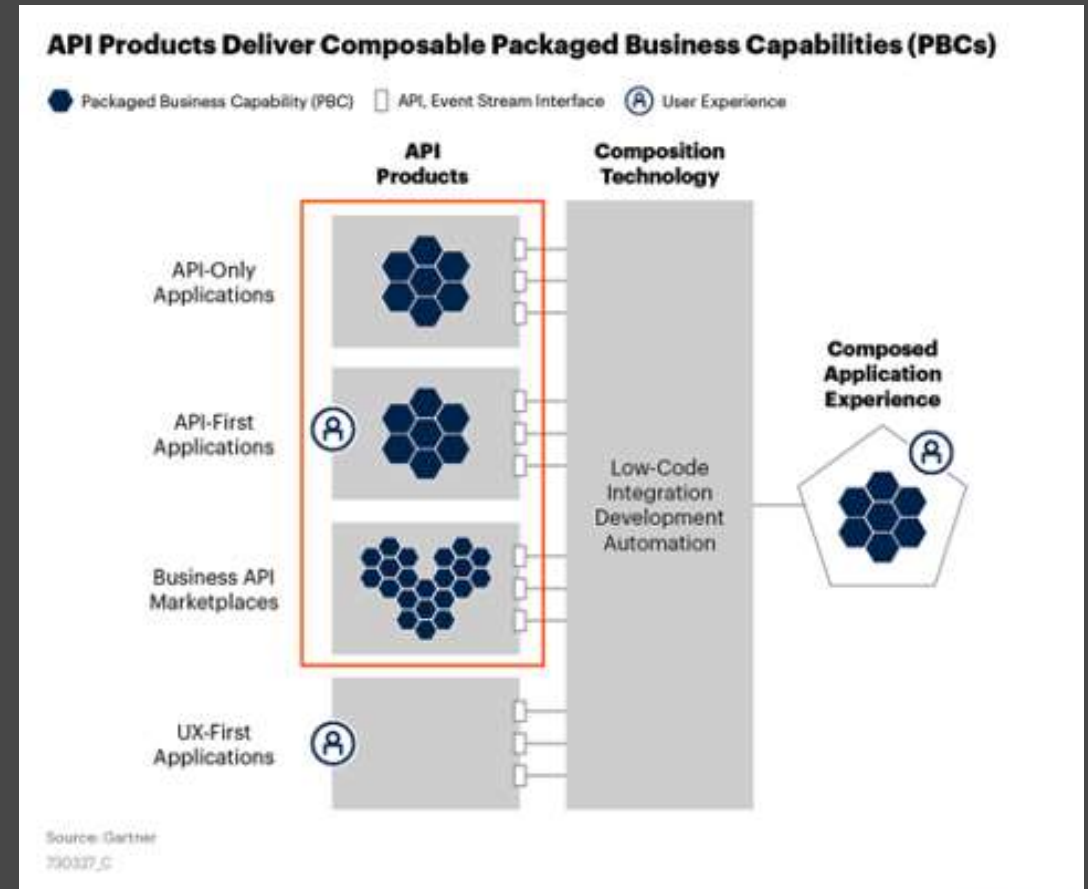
API Products Deliver Composable Packaged Business Capabilities (PBCs)

Packaged Business Capability (PBC)   API, Event Stream Interface   User Experience

API Products

Composition Technology

API-Only Applications

API-First Applications

Business API Marketplaces

UX-First Applications

Low-Code Integration Development Automation

Composed Application Experience

Source: Gartner
730327_C